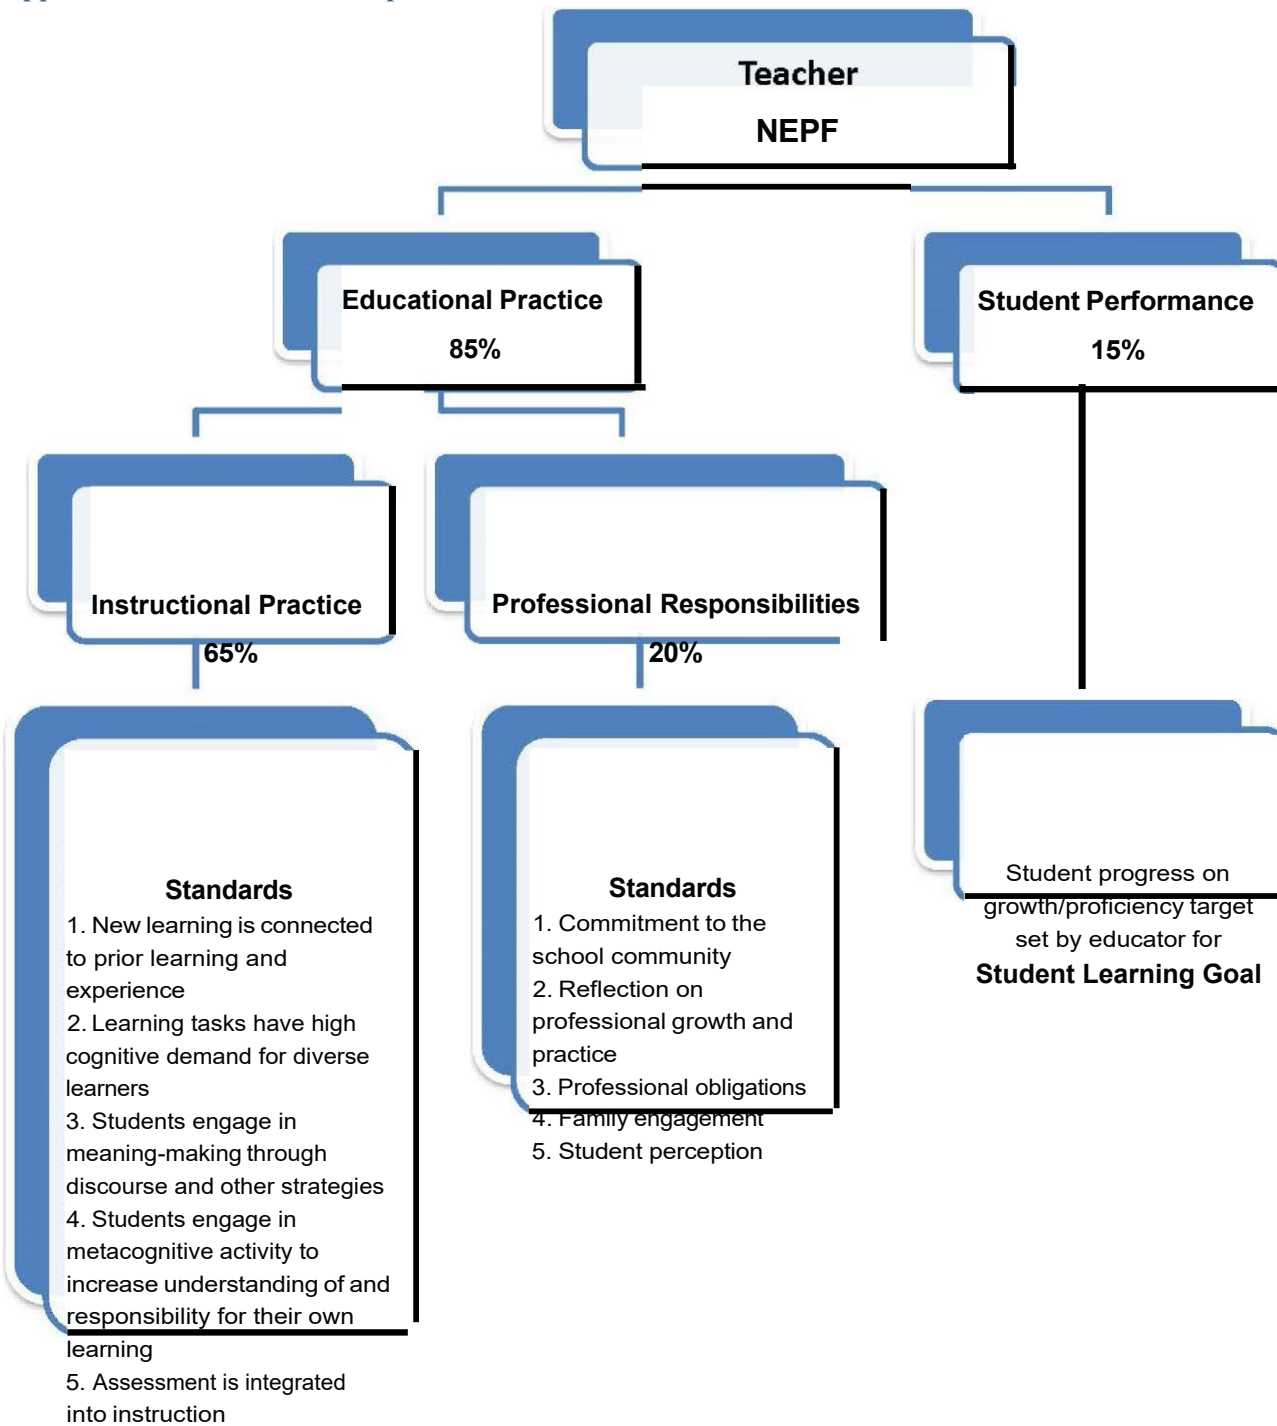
Teacher
NEPF

Educational Practice
85%

Student Performance
15%

Instructional Practice
65%

Professional Responsibilities
20%

Standards
1. New learning is connected to prior learning and experience
2. Learning tasks have high cognitive demand for diverse learners
3. Students engage in meaning-making through discourse and other strategies
4. Students engage in metacognitive activity to increase understanding of and responsibility for their own learning
5. Assessment is integrated into instruction

Standards
1. Commitment to the school community
2. Reflection on professional growth and practice
3. Professional obligations
4. Family engagement
5. Student perception

Student progress on growth/proficiency target set by educator for
Student Learning Goal